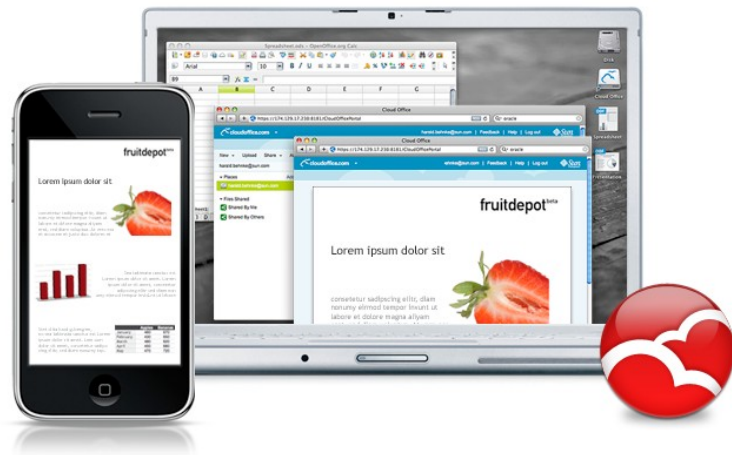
Spreadsheet.xls - OpenOffice.org Calc

Arial

10

B9

A

B

C

D

E

F

G

Cloud Office

https://174.129.17.238:8181/CloudOfficePortal

oracle

cloudoffice.com

harald.behnke@sun.com | Feedback | Help | Log out

Sun

New

Upload

Share

harald.behnke@sun.com

Places

harald.behnke@sun.com

Files Shared

Shared By Me

Shared By Others

Cloud Office

https://174.129.17.238:8181/CloudOfficePortal

oracle

cloudoffice.com

ahmee@sun.com | Feedback | Help | Log out

Sun

fruitdepot$^{beta}$

Lorem ipsum dolor sit

consetetur sadipscing elitr, diam nonumy eirmod tempor invidunt ut labore et dolore magna aliquyam

fruitdepot$^{beta}$

Lorem ipsum dolor sit

Disk

Cloud Office

Spreadsheet

Presentation